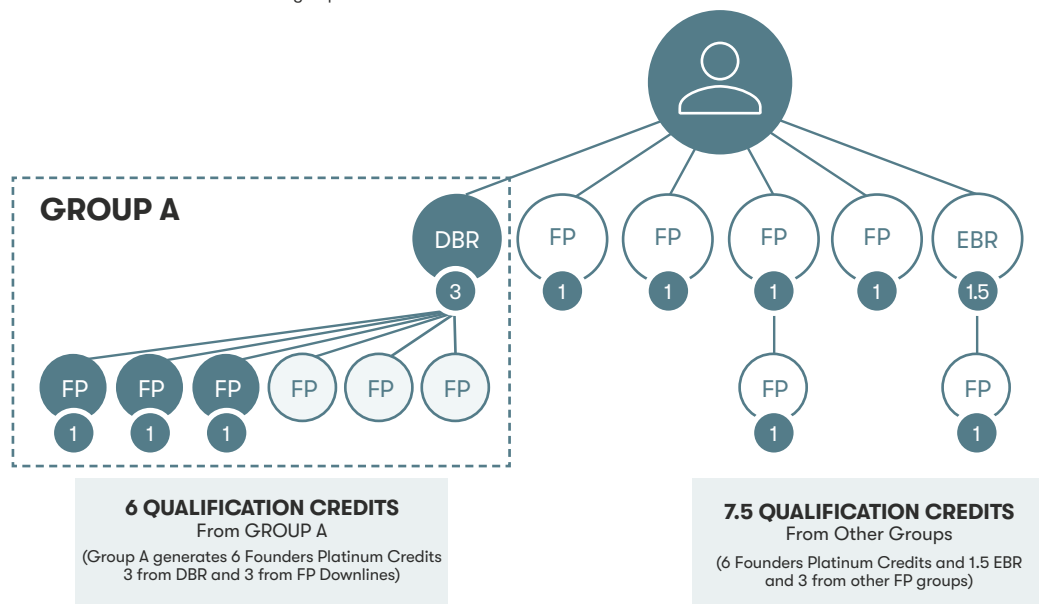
GROUP A

DBR
3

FP
1

FP
1

FP
1

FP
1

EBR
1.5

FP
1

FP
1

FP
1

FP
1

FP
1

FP

FP

FP

6 QUALIFICATION CREDITS
From GROUP A
(Group A generates 6 Founders Platinum Credits 3 from DBR and 3 from FP Downlines)

7.5 QUALIFICATION CREDITS
From Other Groups
(6 Founders Platinum Credits and 1.5 EBR and 3 from other FP groups)